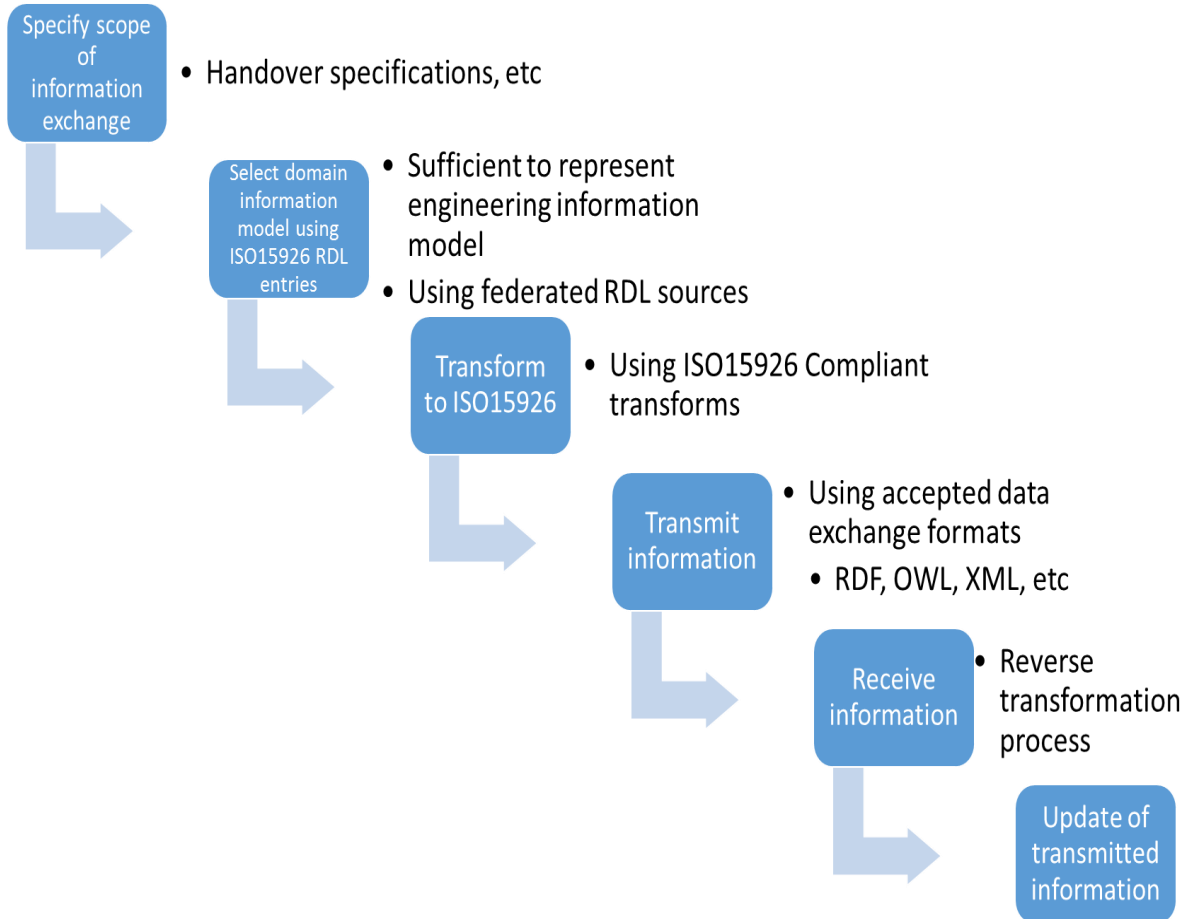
Specify scope of information exchange

• Handover specifications, etc

Select domain information model using ISO15926 RDL entries

• Sufficient to represent engineering information model
• Using federated RDL sources

Transform to ISO15926

• Using ISO15926 Compliant transforms

Transmit information

• Using accepted data exchange formats
  • RDF, OWL, XML, etc

Receive information

• Reverse transformation process

Update of transmitted information